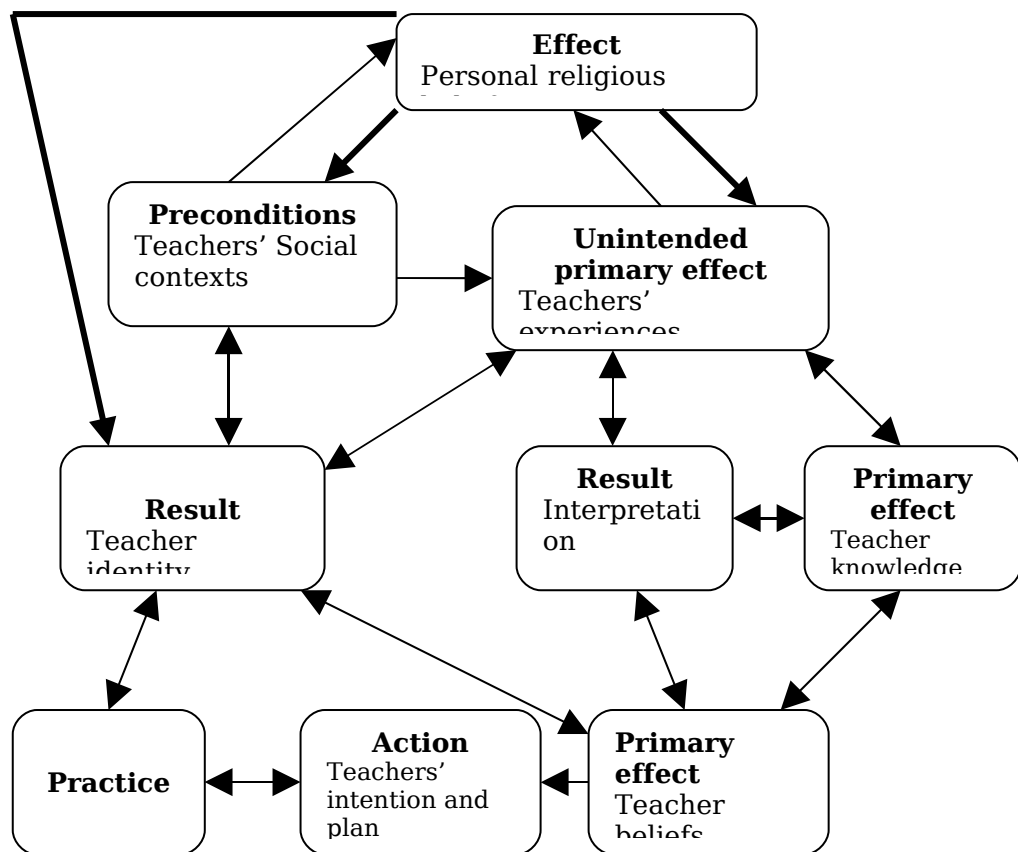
**Effect**
Personal religious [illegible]

**Preconditions**
Teachers' Social contexts

**Unintended primary effect**
Teachers' experiences

**Result**
Teacher identity

**Result**
Interpretation

**Primary effect**
Teacher knowledge

**Practice**

**Action**
Teachers' intention and plan

**Primary effect**
Teacher beliefs